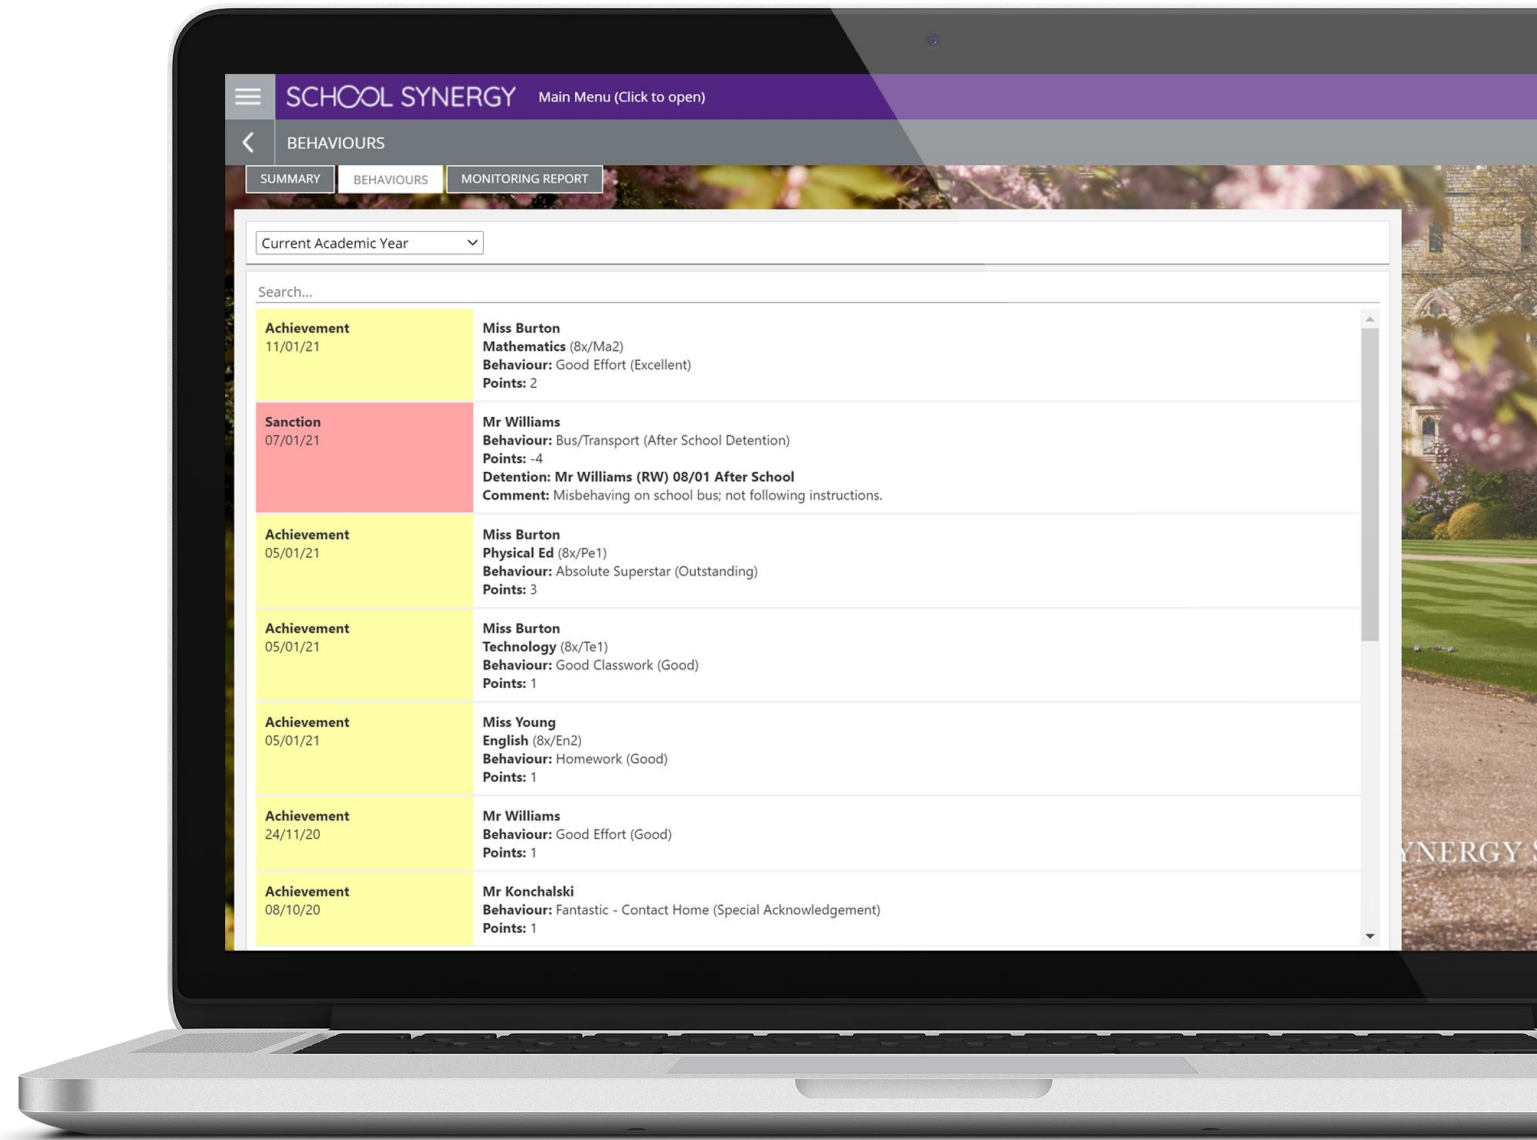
SCHOOL SYNERGY Main Menu (Click to open)

BEHAVIOURS

SUMMARY BEHAVIOURS MONITORING REPORT

Current Academic Year

Search...

| | |
|---|---|
| **Achievement** 11/01/21 | **Miss Burton** **Mathematics** (8x/Ma2) **Behaviour:** Good Effort (Excellent) **Points:** 2 |
| **Sanction** 07/01/21 | **Mr Williams** **Behaviour:** Bus/Transport (After School Detention) **Points:** -4 **Detention: Mr Williams (RW) 08/01 After School** **Comment:** Misbehaving on school bus; not following instructions. |
| **Achievement** 05/01/21 | **Miss Burton** **Physical Ed** (8x/Pe1) **Behaviour:** Absolute Superstar (Outstanding) **Points:** 3 |
| **Achievement** 05/01/21 | **Miss Burton** **Technology** (8x/Te1) **Behaviour:** Good Classwork (Good) **Points:** 1 |
| **Achievement** 05/01/21 | **Miss Young** **English** (8x/En2) **Behaviour:** Homework (Good) **Points:** 1 |
| **Achievement** 24/11/20 | **Mr Williams** **Behaviour:** Good Effort (Good) **Points:** 1 |
| **Achievement** 08/10/20 | **Mr Konchalski** **Behaviour:** Fantastic - Contact Home (Special Acknowledgement) **Points:** 1 |

YNERGY